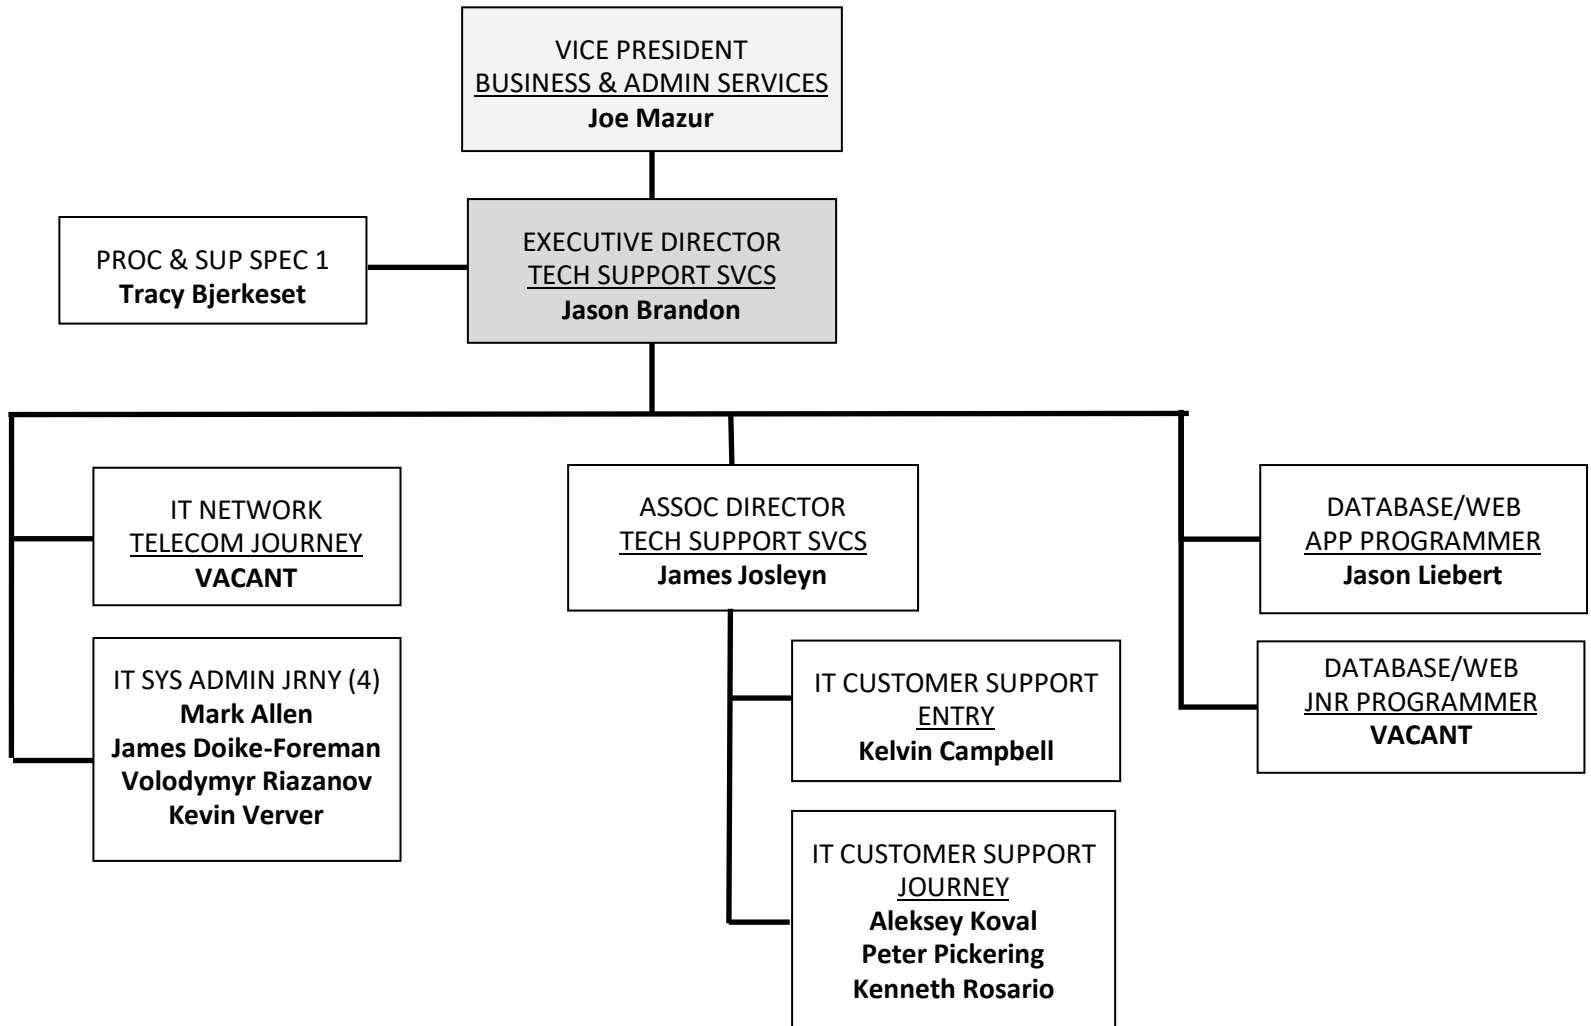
VICE PRESIDENT
BUSINESS & ADMIN SERVICES
**Joe Mazur**

PROC & SUP SPEC 1
**Tracy Bjerkeset**

EXECUTIVE DIRECTOR
TECH SUPPORT SVCS
**Jason Brandon**

IT NETWORK
TELECOM JOURNEY
**VACANT**

IT SYS ADMIN JRNY (4)
**Mark Allen**
**James Doike-Foreman**
**Volodymyr Riazanov**
**Kevin Verver**

ASSOC DIRECTOR
TECH SUPPORT SVCS
**James Josleyn**

IT CUSTOMER SUPPORT
ENTRY
**Kelvin Campbell**

IT CUSTOMER SUPPORT
JOURNEY
**Aleksey Koval**
**Peter Pickering**
**Kenneth Rosario**

DATABASE/WEB
APP PROGRAMMER
**Jason Liebert**

DATABASE/WEB
JNR PROGRAMMER
**VACANT**